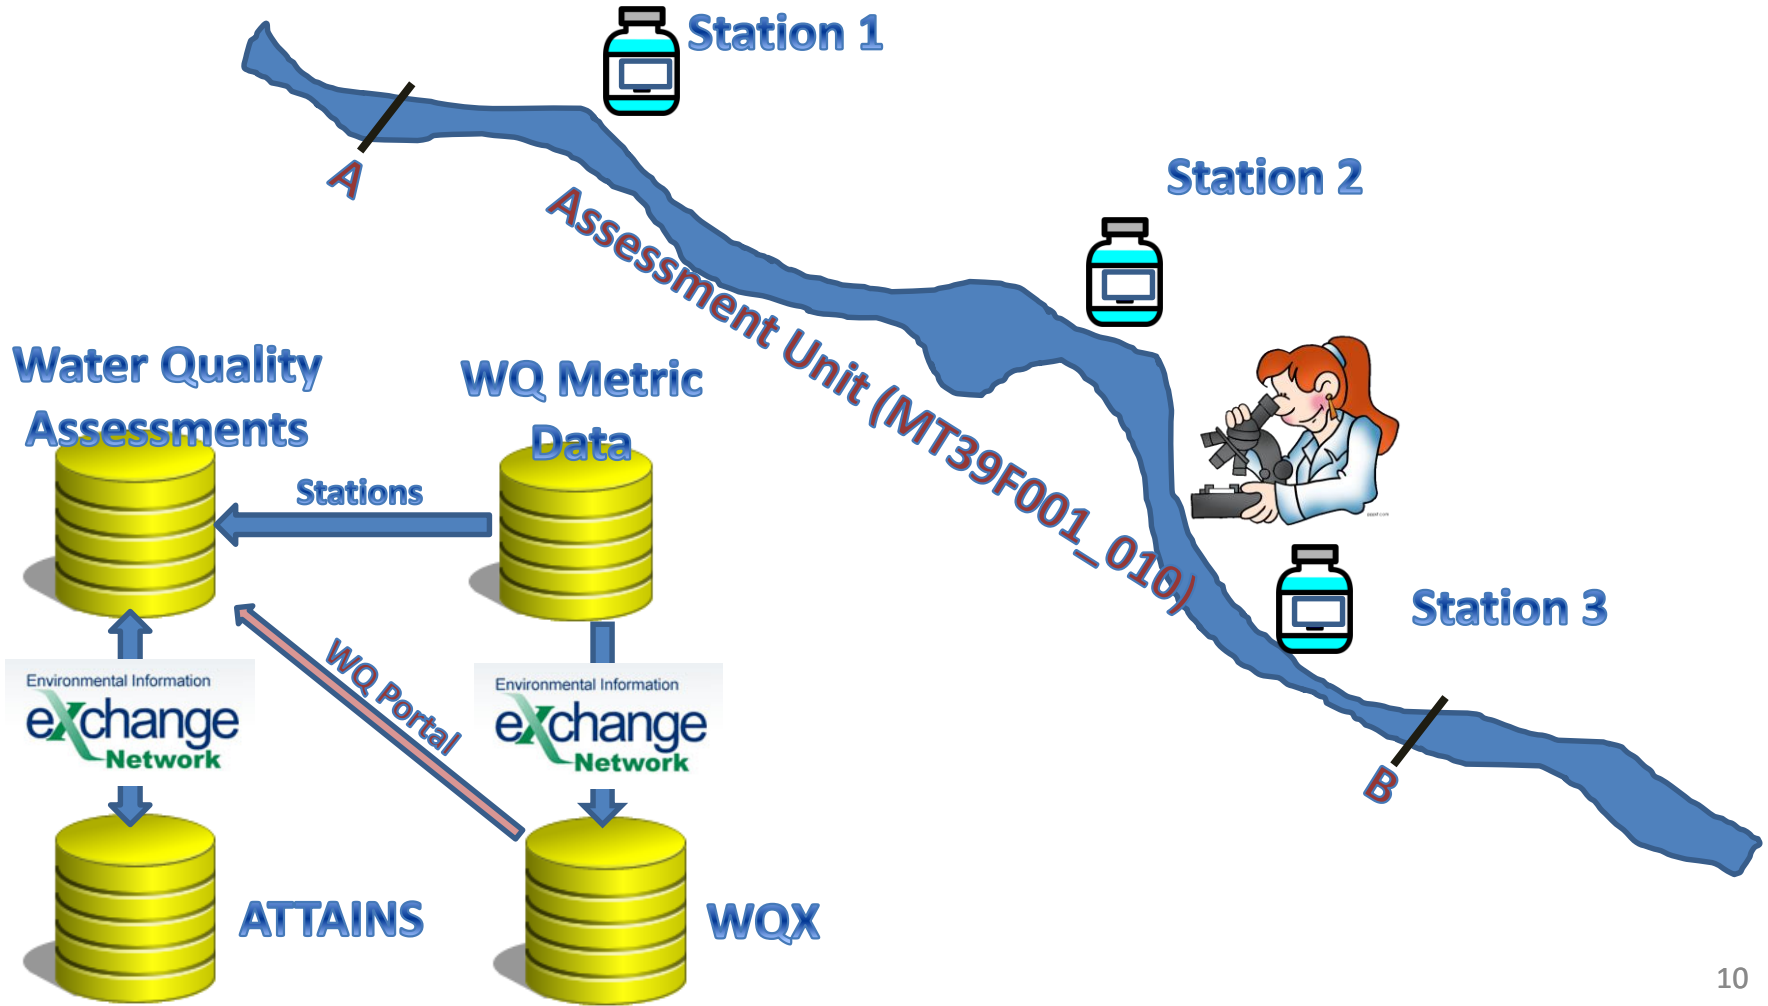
Station 1

A

Assessment Unit (MT39F001_010)

Station 2

Water Quality Assessments

WQ Metric Data

Stations

Station 3

Environmental Information exchange Network

WQ Portal

Environmental Information exchange Network

B

ATTAINS

WQX

10